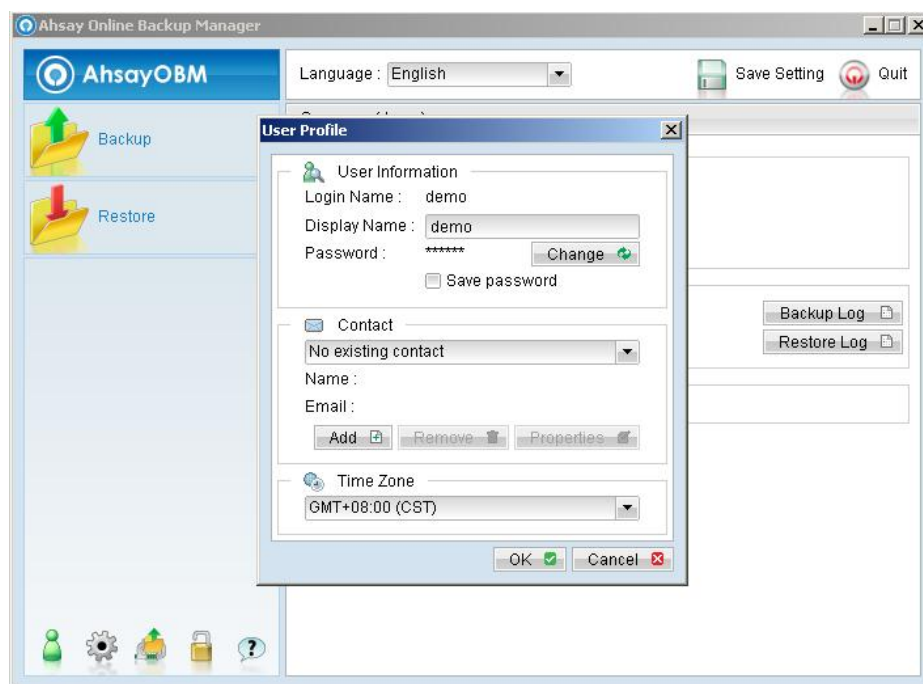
Ahsay Online Backup Manager

AhsayOBM

Language : English

Save Setting

Quit

Backup

Restore

User Profile

User Information

Login Name : demo

Display Name : demo

Password : ******

Change

Save password

Contact

No existing contact

Name :

Email :

Add

Remove

Properties

Time Zone

GMT+08:00 (CST)

OK

Cancel

Backup Log

Restore Log